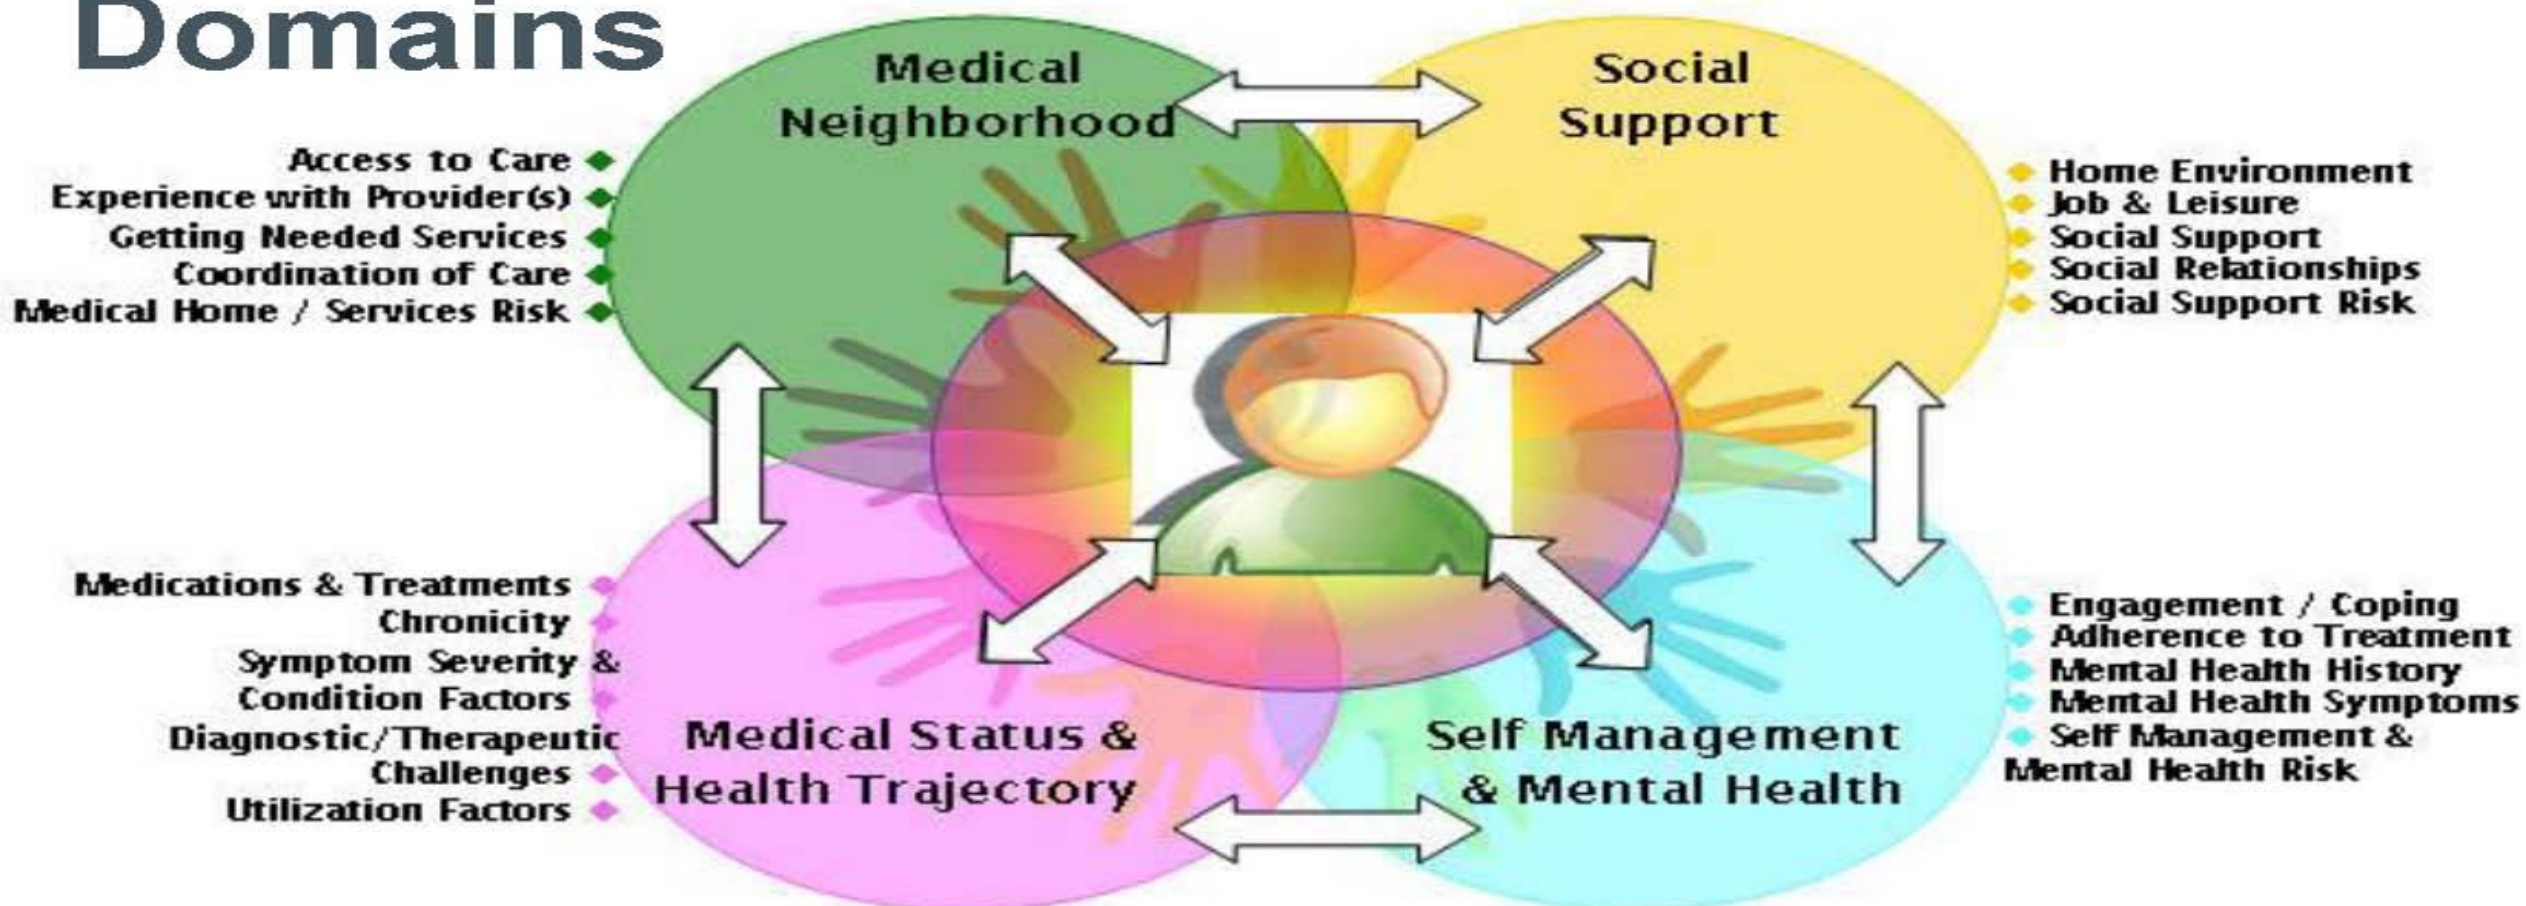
Domains

Medical Neighborhood

Social Support

Access to Care
Experience with Provider(s)
Getting Needed Services
Coordination of Care
Medical Home / Services Risk

Home Environment
Job & Leisure
Social Support
Social Relationships
Social Support Risk

Medications & Treatments
Chronicity
Symptom Severity & Condition Factors
Diagnostic/Therapeutic Challenges
Utilization Factors

Medical Status & Health Trajectory

Self Management & Mental Health

Engagement / Coping
Adherence to Treatment
Mental Health History
Mental Health Symptoms
Self Management & Mental Health Risk